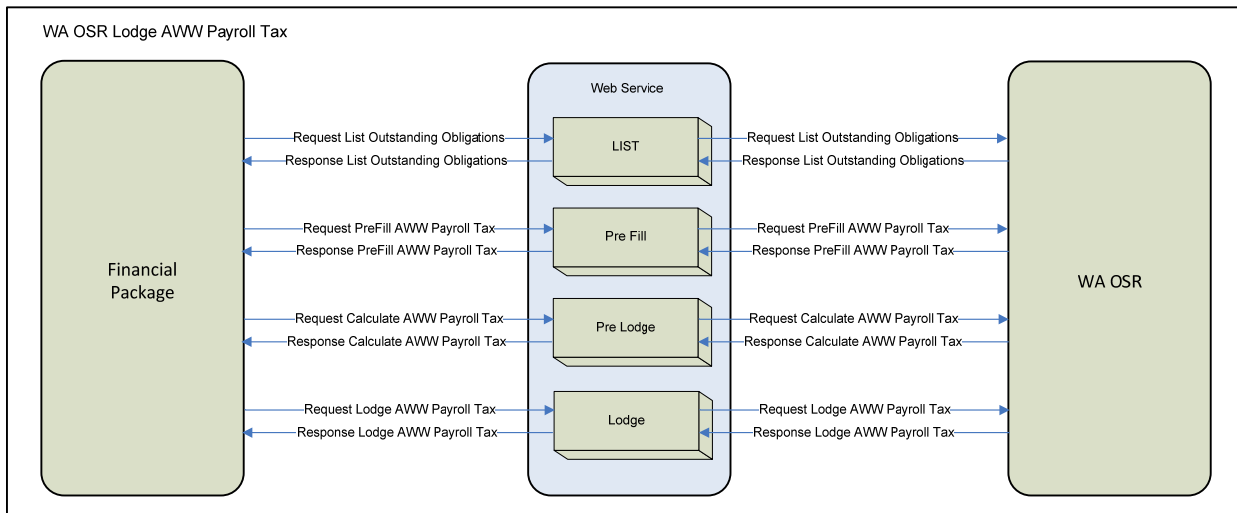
WA OSR Lodge AWW Payroll Tax

Financial Package

Web Service

Request List Outstanding Obligations
Response List Outstanding Obligations
LIST
Request List Outstanding Obligations
Response List Outstanding Obligations

Request PreFill AWW Payroll Tax
Response PreFill AWW Payroll Tax
Pre Fill
Request PreFill AWW Payroll Tax
Response PreFill AWW Payroll Tax

Request Calculate AWW Payroll Tax
Response Calculate AWW Payroll Tax
Pre Lodge
Request Calculate AWW Payroll Tax
Response Calculate AWW Payroll Tax

Request Lodge AWW Payroll Tax
Response Lodge AWW Payroll Tax
Lodge
Request Lodge AWW Payroll Tax
Response Lodge AWW Payroll Tax

WA OSR